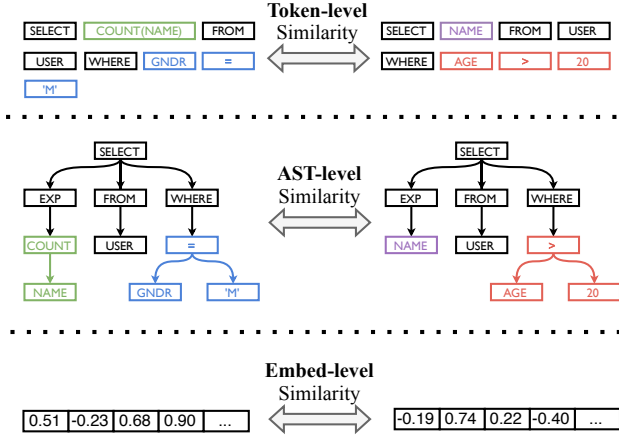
SELECT COUNT(NAME) FROM
USER WHERE GNDR =
'M'

Token-level
Similarity

SELECT NAME FROM USER
WHERE AGE > 20

SELECT
EXP FROM WHERE
COUNT USER =
NAME GNDR 'M'

AST-level
Similarity

SELECT
EXP FROM WHERE
NAME USER >
AGE 20

Embed-level
Similarity

| 0.51 | -0.23 | 0.68 | 0.90 | ... |
|---|---|---|---|---|

| -0.19 | 0.74 | 0.22 | -0.40 | ... |
|---|---|---|---|---|